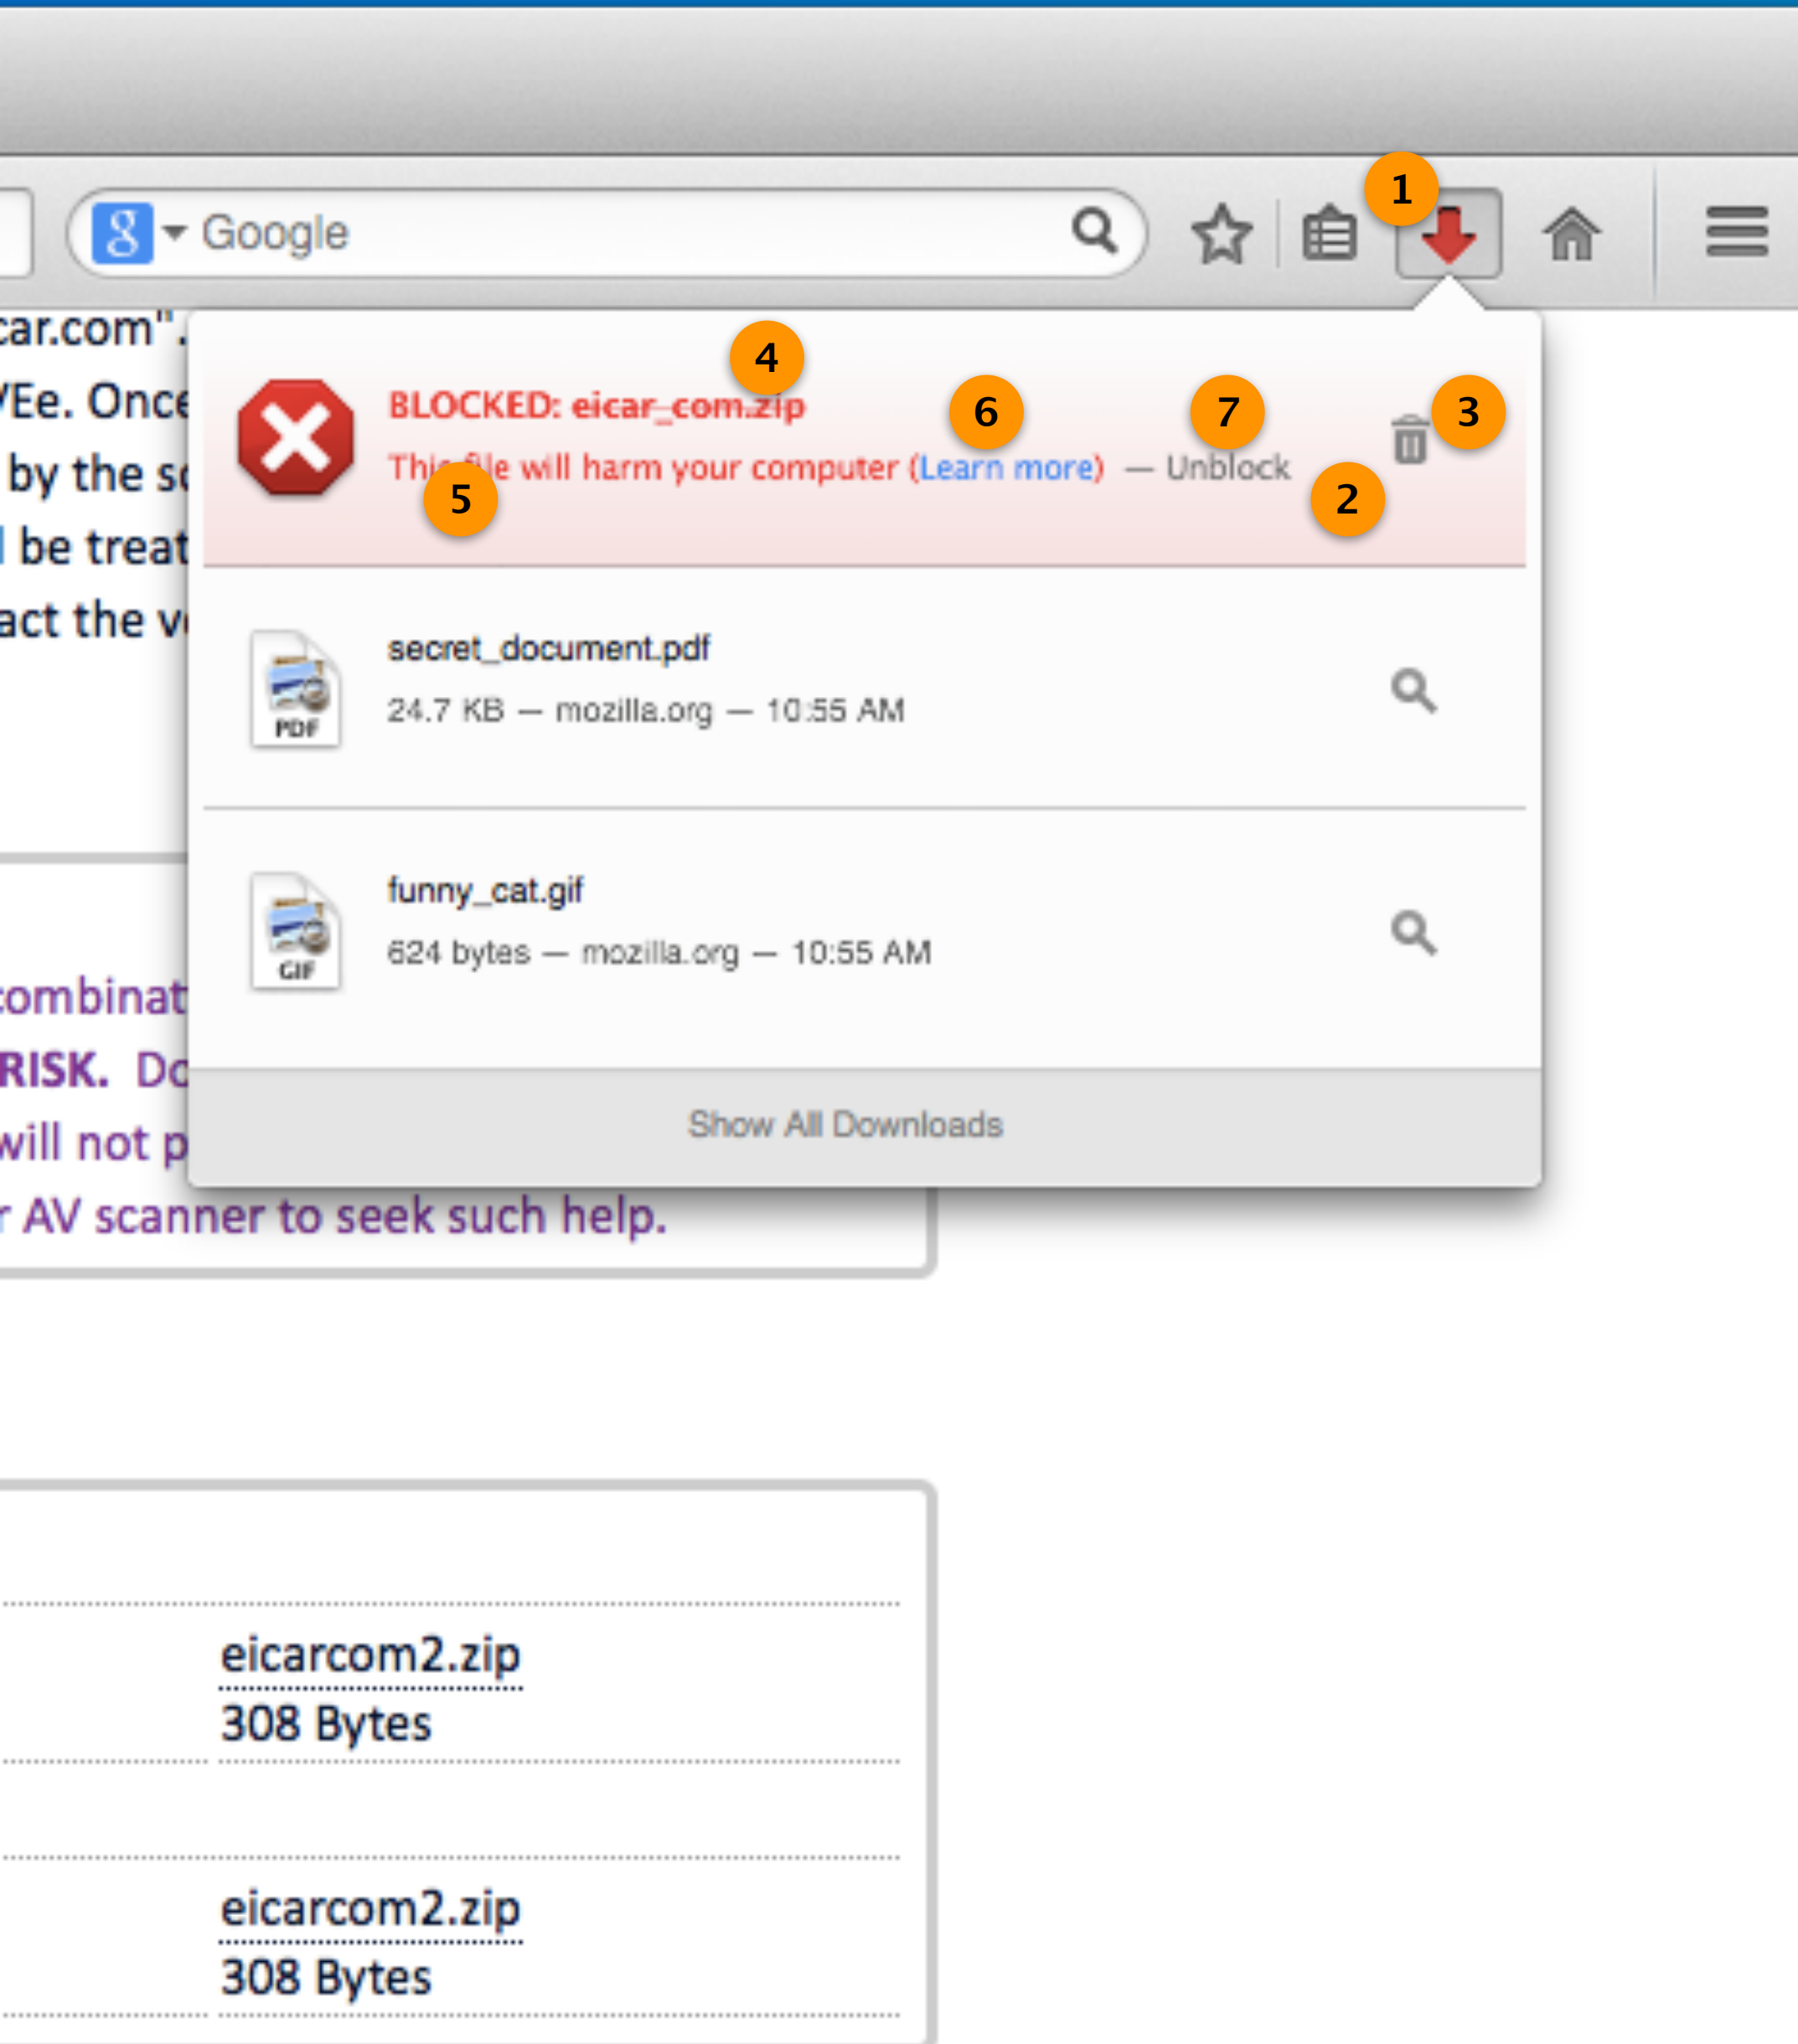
Google

1

car.com".
'Ee. Once
by the s
l be treat
act the v

4
BLOCKED: eicar_com.zip
6
7
3
This file will harm your computer (Learn more) — Unblock
5
2

secret_document.pdf
24.7 KB — mozilla.org — 10:55 AM
PDF

funny_cat.gif
624 bytes — mozilla.org — 10:55 AM
GIF

combinat
RISK. Do
will not p

Show All Downloads

r AV scanner to seek such help.

eicarcom2.zip
308 Bytes

eicarcom2.zip
308 Bytes